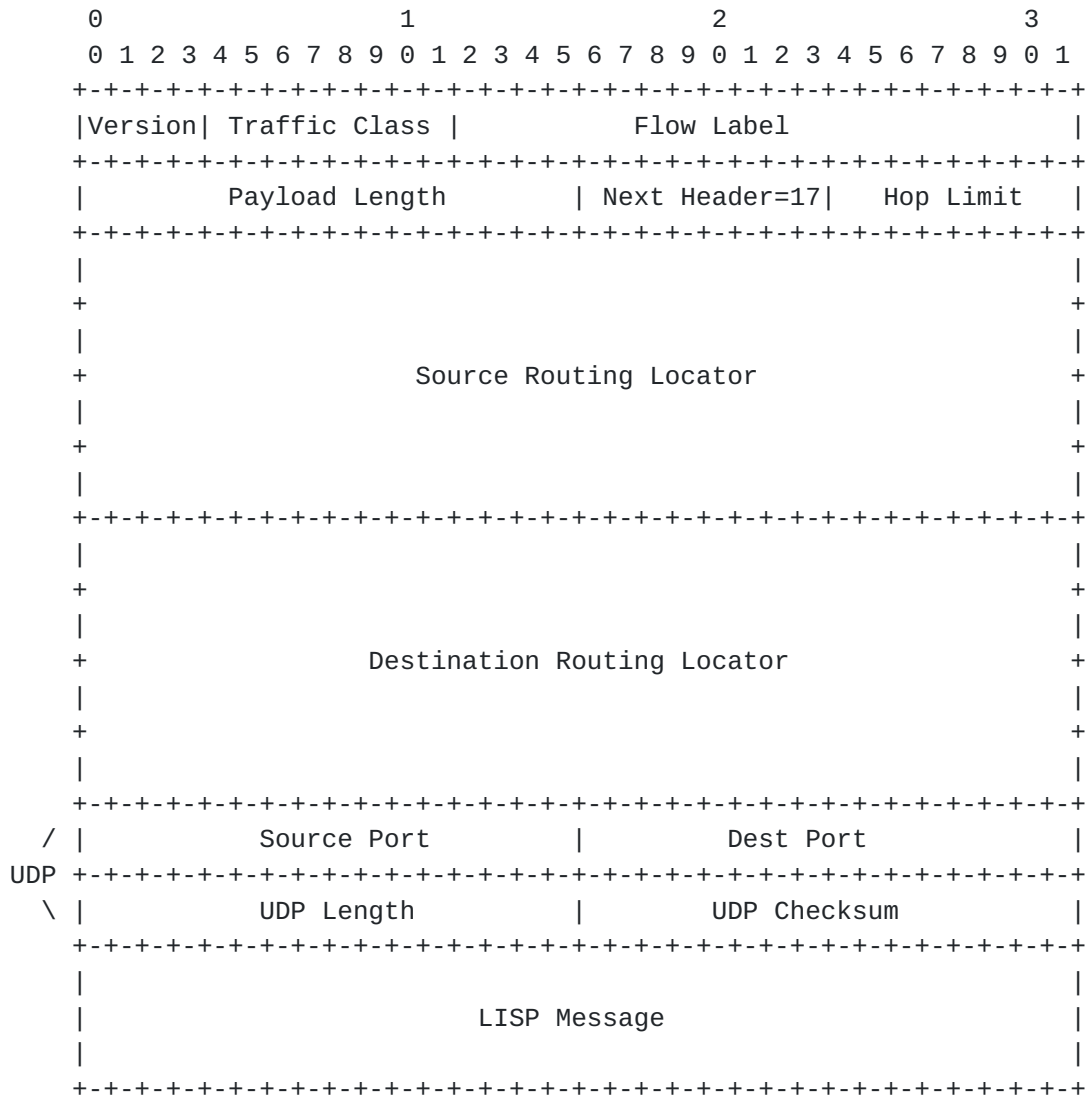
0                   1                   2                   3
 0 1 2 3 4 5 6 7 8 9 0 1 2 3 4 5 6 7 8 9 0 1 2 3 4 5 6 7 8 9 0 1
+-+-+-+-+-+-+-+-+-+-+-+-+-+-+-+-+-+-+-+-+-+-+-+-+-+-+-+-+-+-+-+-+
|Version| Traffic Class |           Flow Label                  |
+-+-+-+-+-+-+-+-+-+-+-+-+-+-+-+-+-+-+-+-+-+-+-+-+-+-+-+-+-+-+-+-+
|         Payload Length        | Next Header=17|   Hop Limit   |
+-+-+-+-+-+-+-+-+-+-+-+-+-+-+-+-+-+-+-+-+-+-+-+-+-+-+-+-+-+-+-+-+
|                                                               |
+                                                               +
|                                                               |
+                     Source Routing Locator                    +
|                                                               |
+                                                               +
|                                                               |
+-+-+-+-+-+-+-+-+-+-+-+-+-+-+-+-+-+-+-+-+-+-+-+-+-+-+-+-+-+-+-+-+
|                                                               |
+                                                               +
|                                                               |
+                  Destination Routing Locator                  +
|                                                               |
+                                                               +
|                                                               |
+-+-+-+-+-+-+-+-+-+-+-+-+-+-+-+-+-+-+-+-+-+-+-+-+-+-+-+-+-+-+-+-+
/ |          Source Port          |         Dest Port             |
UDP +-+-+-+-+-+-+-+-+-+-+-+-+-+-+-+-+-+-+-+-+-+-+-+-+-+-+-+-+-+-+-+-+
\ |           UDP Length          |        UDP Checksum           |
+-+-+-+-+-+-+-+-+-+-+-+-+-+-+-+-+-+-+-+-+-+-+-+-+-+-+-+-+-+-+-+-+
|                                                               |
|                         LISP Message                          |
|                                                               |
+-+-+-+-+-+-+-+-+-+-+-+-+-+-+-+-+-+-+-+-+-+-+-+-+-+-+-+-+-+-+-+-+